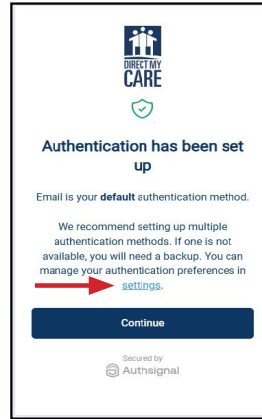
DIRECT MY CARE

Authentication has been set up

Email is your **default** authentication method.

We recommend setting up multiple authentication methods. If one is not available, you will need a backup. You can manage your authentication preferences in settings.

Continue

Secured by
Authsignal